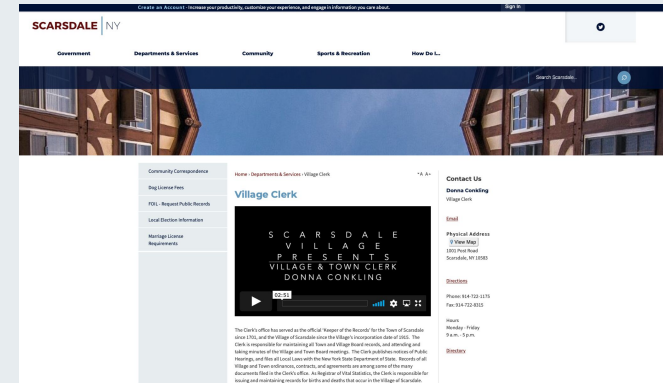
Create an Account - Increase your productivity, customize your experience, and engage in information you care about.

Sign In

SCARSDALE NY

Government

Departments & Services

Community

Sports & Recreation

How Do I...

Search Scarsdale...

Community Correspondence

Dog License Fees

FOIL - Request Public Records

Local Election Information

Marriage License Requirements

Home › Departments & Services › Village Clerk

A A

Village Clerk

SCARSDALE VILLAGE PRESENTS VILLAGE & TOWN CLERK DONNA CONKLING

02:51

The Clerk's office has served as the official 'Keeper of the Records' for the Town of Scarsdale since 1701, and the Village of Scarsdale since the Village's incorporation date of 1915. The Clerk is responsible for maintaining all Town and Village Board records, and attending and taking minutes of the Village and Town Board meetings. The Clerk publishes notices of Public Hearings, and files all Local Laws with the New York State Department of State. Records of all Village and Town ordinances, contracts, and agreements are among some of the many documents filed in the Clerk's office. As Registrar of Vital Statistics, the Clerk is responsible for issuing and maintaining records for births and deaths that occur in the Village of Scarsdale.

Contact Us

Donna Conkling
Village Clerk

Email

Physical Address
View Map
1001 Post Road
Scarsdale, NY 10583

Directions

Phone: 914-722-1175
Fax: 914-722-8315

Hours
Monday - Friday
9 a.m. - 5 p.m.

Directory